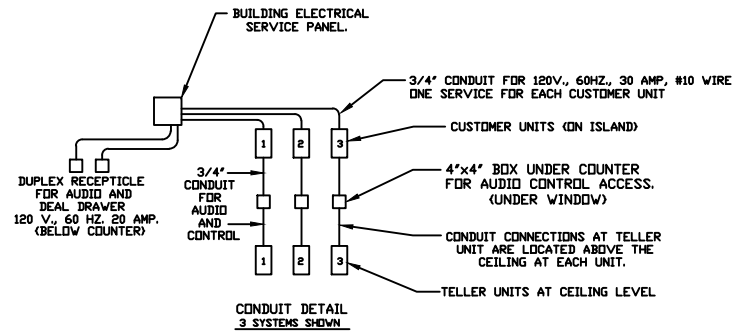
BUILDING ELECTRICAL SERVICE PANEL.

3/4" CONDUIT FOR 120V., 60HZ., 30 AMP, #10 WIRE ONE SERVICE FOR EACH CUSTOMER UNIT

CUSTOMER UNITS (ON ISLAND)

1

2

3

DUPLEX RECEPTICLE FOR AUDIO AND DEAL DRAWER 120 V., 60 HZ. 20 AMP. (BELOW COUNTER)

3/4" CONDUIT FOR AUDIO AND CONTROL

4"x4" BOX UNDER COUNTER FOR AUDIO CONTROL ACCESS. (UNDER WINDOW)

CONDUIT CONNECTIONS AT TELLER UNIT ARE LOCATED ABOVE THE CEILING AT EACH UNIT.

1

2

3

TELLER UNITS AT CEILING LEVEL

CONDUIT DETAIL
3 SYSTEMS SHOWN